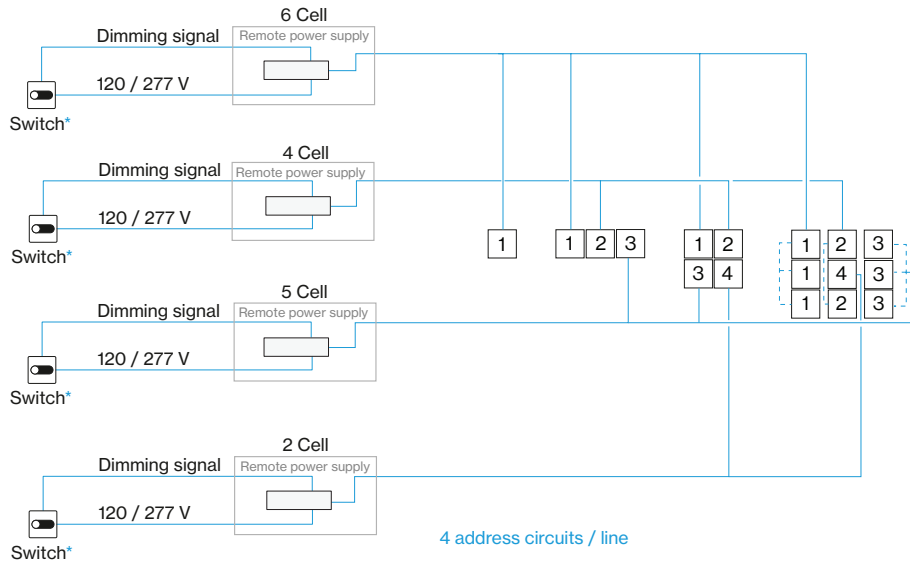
6 Cell
Dimming signal
Remote power supply
120 / 277 V
Switch*

4 Cell
Dimming signal
Remote power supply
120 / 277 V
Switch*

5 Cell
Dimming signal
Remote power supply
120 / 277 V
Switch*

2 Cell
Dimming signal
Remote power supply
120 / 277 V
Switch*

1

1 2 3

1 2
3 4

1 2 3
1 4 3
1 2 3

4 address circuits / line